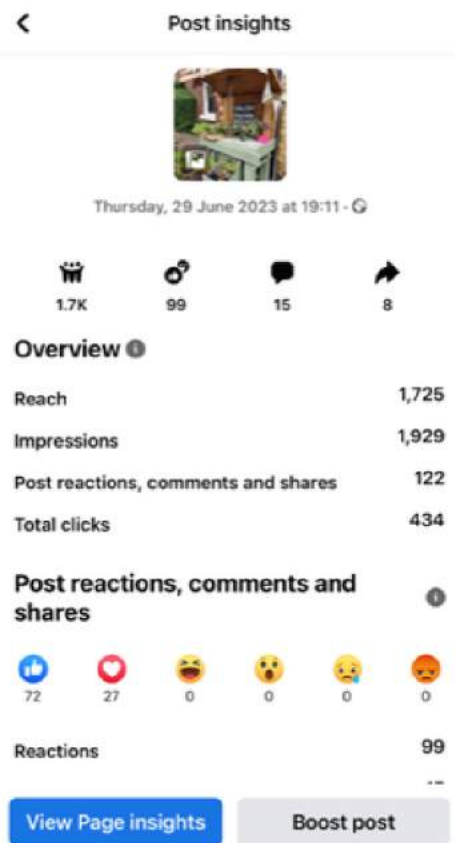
Post insights

Thursday, 29 June 2023 at 19:11 ·

1.7K
99
15
8

Overview

Reach 1,725

Impressions 1,929

Post reactions, comments and shares 122

Total clicks 434

Post reactions, comments and shares

72
27
0
0
0
0

Reactions 99

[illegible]

View Page insights

Boost post